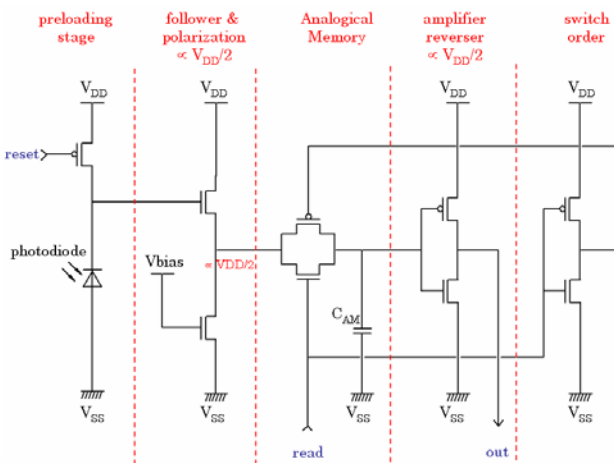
preloading stage

follower & polarization $\propto V_{DD}/2$

Analogical Memory

amplifier reverser $\propto V_{DD}/2$

switch order

$V_{DD}$

$V_{DD}$

$V_{DD}$

$V_{DD}$

reset

photodiode

Vbias

$\approx$ VDD/2

$C_{AM}$

$V_{SS}$

$V_{SS}$

$V_{SS}$

$V_{SS}$

$V_{SS}$

read

out